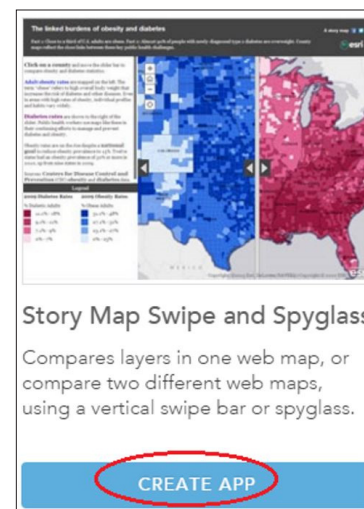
The linked burdens of obesity and diabetes

Click on a county

Adult obesity rates

Diabetes rates

Sources: Centers for Disease Control and Prevention

Legend

2009 Diabetes Rates

2009 Obesity Rates

MEXICO

esri

Story Map Swipe and Spyglass

Compares layers in one web map, or compare two different web maps, using a vertical swipe bar or spyglass.

CREATE APP